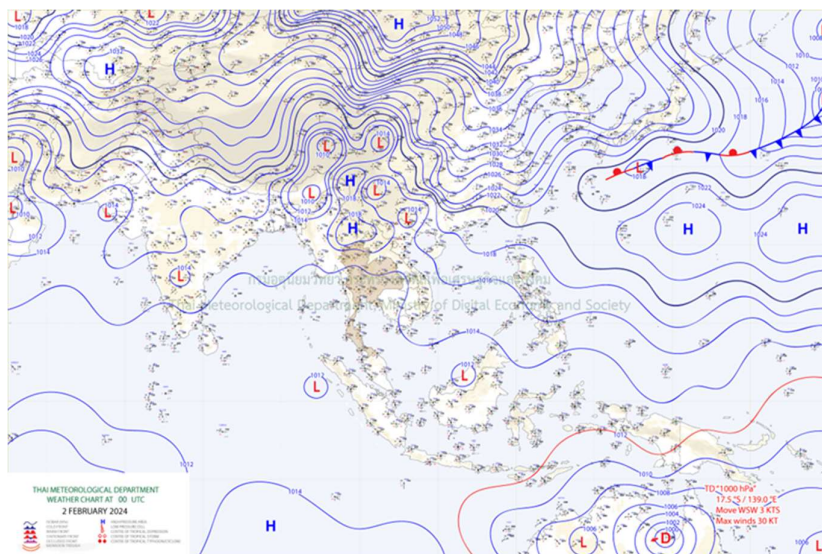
Thai Meteorological Department, Ministry of Digital Economy and Society

H
L
H
L
L
H
L
L
H
L
L
H
H
L
L
H
L
D

1012
1016
1020
1024
1014
1018
1010
1008
1006
1004
1002

TD 1000 hPa
17.5 °S / 139.0 °E
Move WSW 3 KTS
Max winds 30 KT

THAI METEOROLOGICAL DEPARTMENT
WEATHER CHART AT 00 UTC
2 FEBRUARY 2024